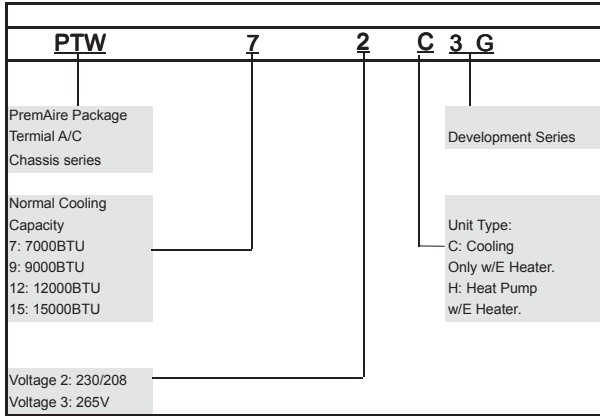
PTW 7 2 C 3 G

PremAire Package Termial A/C Chassis series

Development Series

Normal Cooling Capacity
7: 7000BTU
9: 9000BTU
12: 12000BTU
15: 15000BTU

Unit Type:
C: Cooling Only w/E Heater.
H: Heat Pump w/E Heater.

Voltage 2: 230/208
Voltage 3: 265V